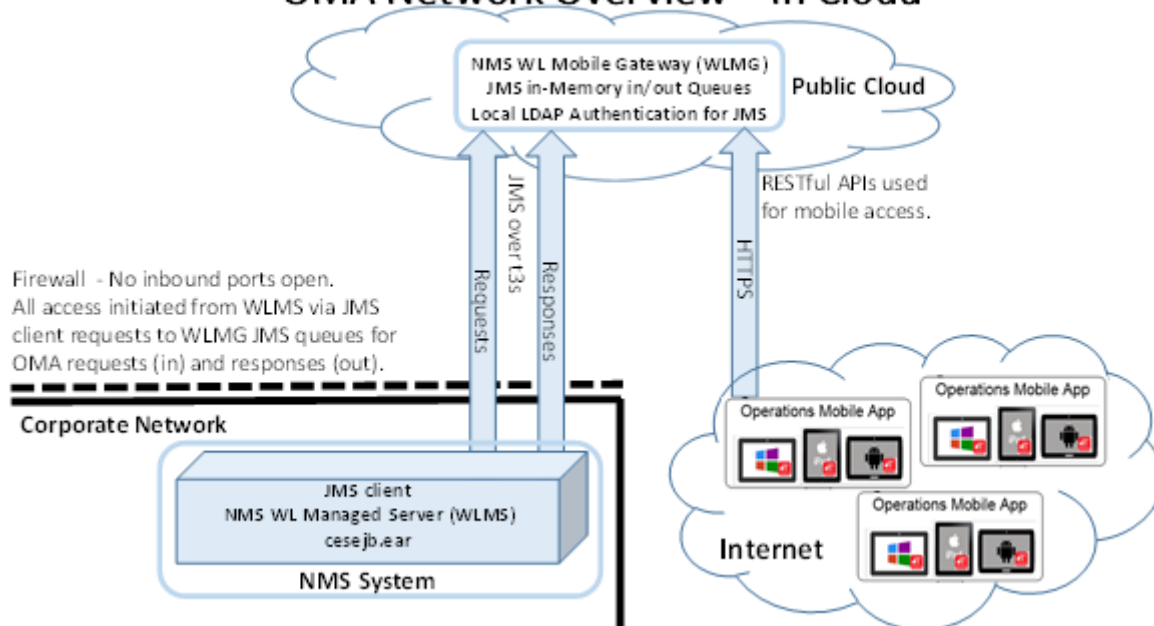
OMA Network Overview – In Cloud

NMS WL Mobile Gateway (WLMG)
JMS in-Memory in/out Queues
Local LDAP Authentication for JMS

Public Cloud

JMS over t3s

Requests

Responses

HTTPS

RESTful APIs used for mobile access.

Firewall - No inbound ports open.
All access initiated from WLMS via JMS client requests to WLMG JMS queues for OMA requests (in) and responses (out).

Corporate Network

JMS client
NMS WL Managed Server (WLMS)
cesejb.ear

NMS System

Operations Mobile App

Operations Mobile App

Operations Mobile App

Internet